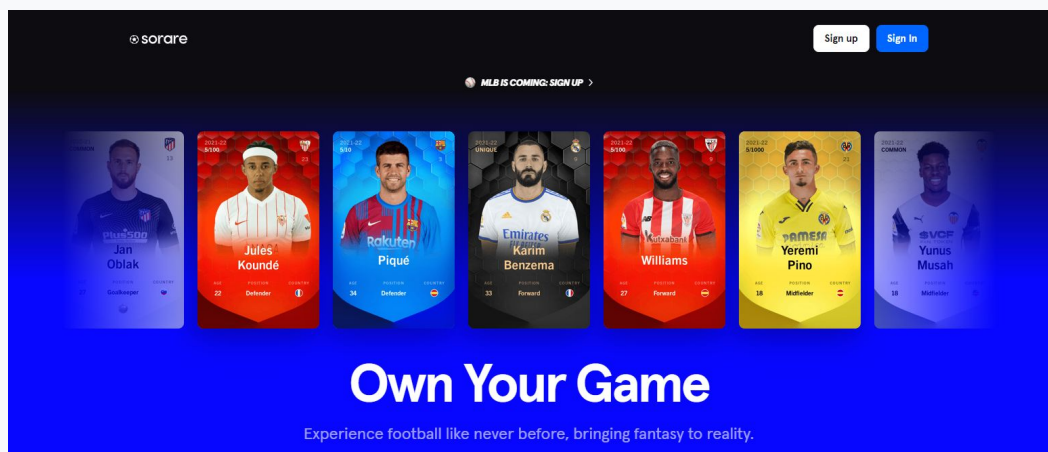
sorare

Sign up Sign in

MLB IS COMING: SIGN UP >

COMMON
Jan Oblak
Goalkeeper

2021-22 5/100
Jules Koundé
AGE 22 POSITION Defender COUNTRY

2021-22 5/10
Piqué
AGE 34 POSITION Defender COUNTRY

2021-22 UNIQUE
Karim Benzema
AGE 33 POSITION Forward COUNTRY

2021-22 5/100
Williams
AGE 27 POSITION Forward COUNTRY

2021-22 5/1000
Yeremi Pino
AGE 18 POSITION Midfielder COUNTRY

2021-22 COMMON
Yunus Musah
AGE 18 POSITION Midfielder COUNTRY

Own Your Game

Experience football like never before, bringing fantasy to reality.